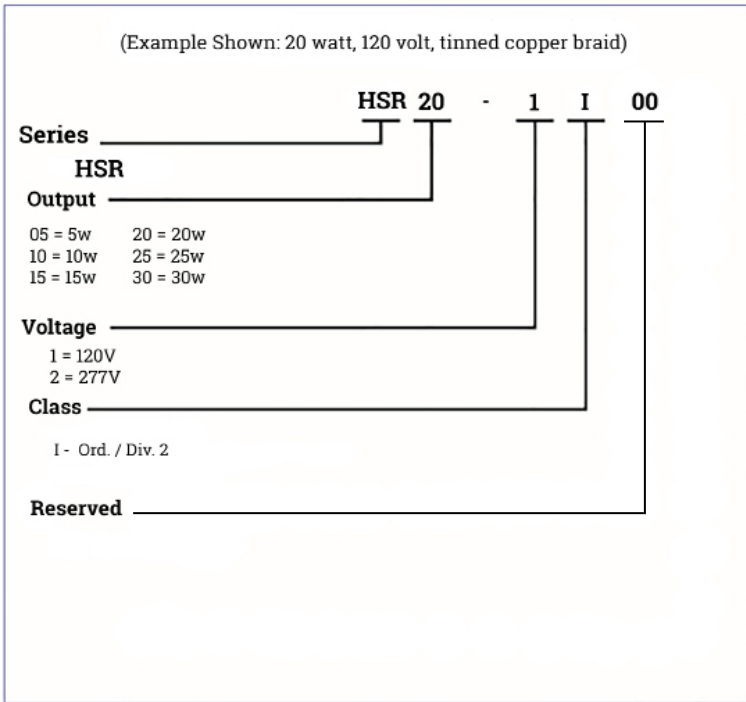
(Example Shown: 20 watt, 120 volt, tinned copper braid)

HSR 20 - 1 I 00

Series

HSR

Output

05 = 5w
10 = 10w
15 = 15w

20 = 20w
25 = 25w
30 = 30w

Voltage

1 = 120V
2 = 277V

Class

I - Ord. / Div. 2

Reserved